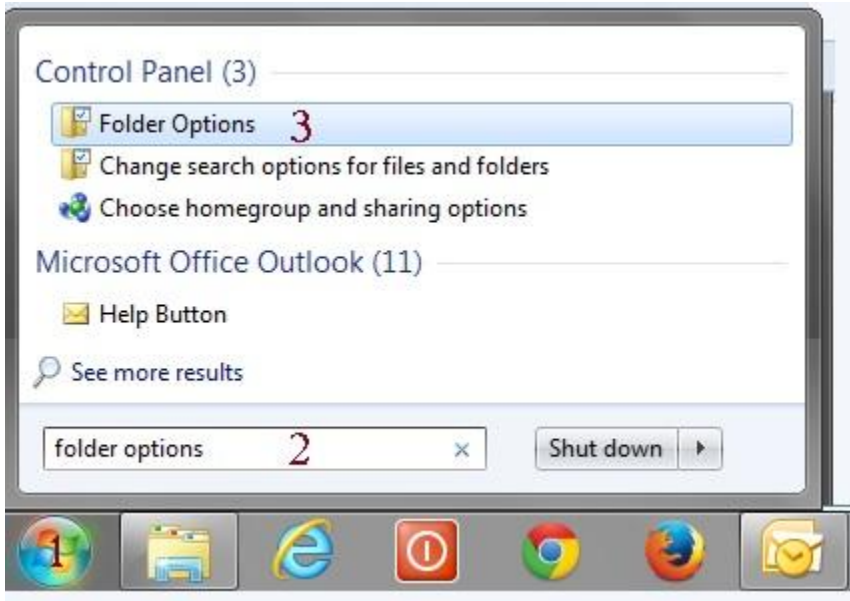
Control Panel (3)

Folder Options 3

Change search options for files and folders

Choose homegroup and sharing options

Microsoft Office Outlook (11)

Help Button

See more results

folder options 2 ×

Shut down

1